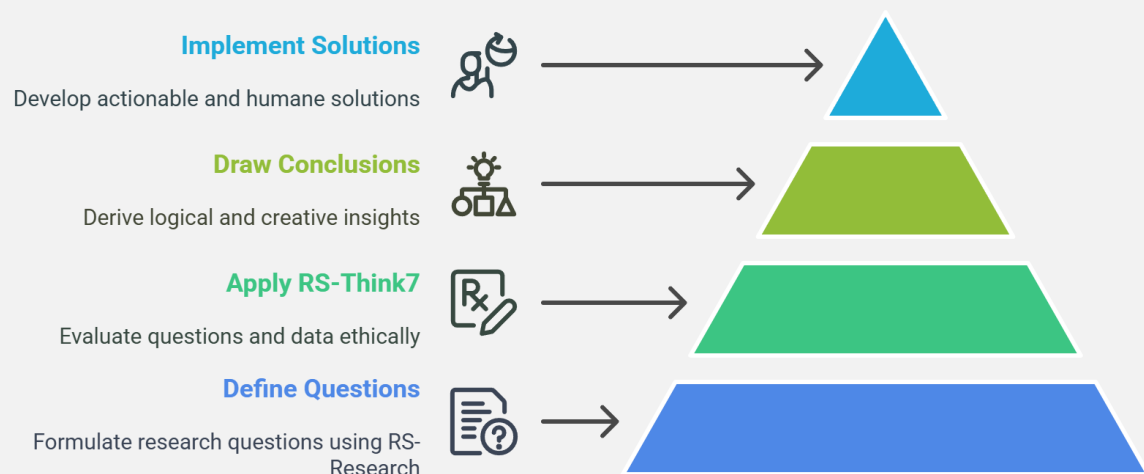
Implement Solutions

Develop actionable and humane solutions

Draw Conclusions

Derive logical and creative insights

Apply RS-Think7

Evaluate questions and data ethically

Define Questions

Formulate research questions using RS-Research